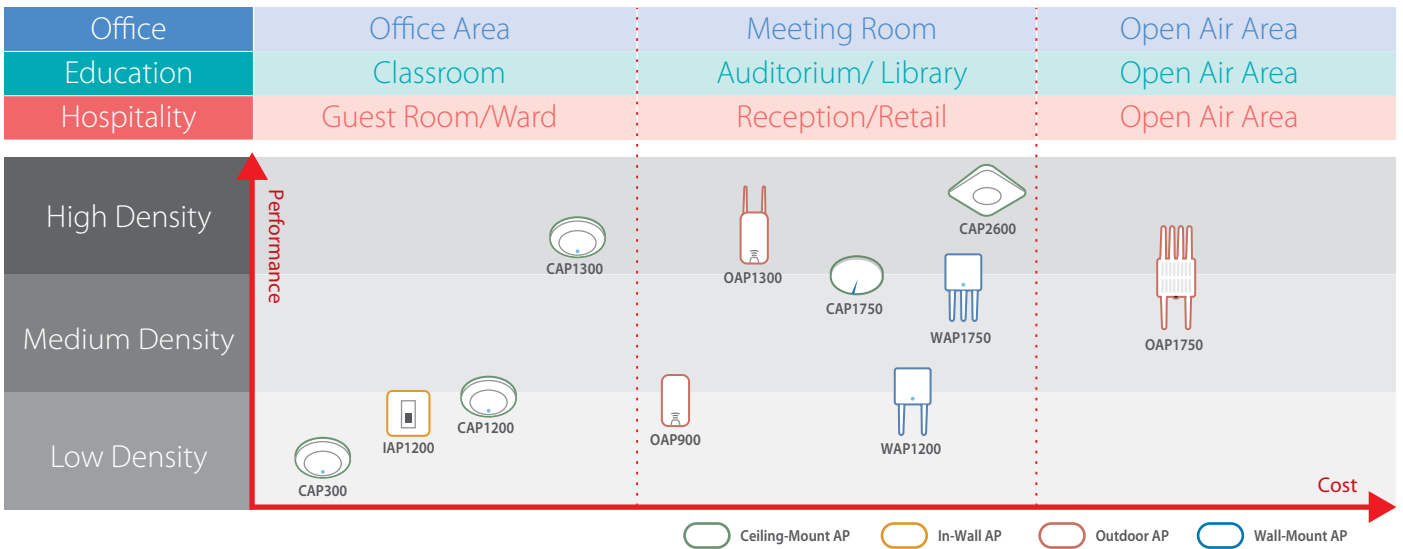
| Office | Office Area | Meeting Room | Open Air Area |
|---|---|---|---|
| Education | Classroom | Auditorium/ Library | Open Air Area |
| Hospitality | Guest Room/Ward | Reception/Retail | Open Air Area |

High Density

Medium Density

Low Density

Performance

Cost

CAP1300

OAP1300

CAP2600

CAP1750

WAP1750

OAP1750

IAP1200

CAP1200

OAP900

WAP1200

CAP300

Ceiling-Mount AP
In-Wall AP
Outdoor AP
Wall-Mount AP